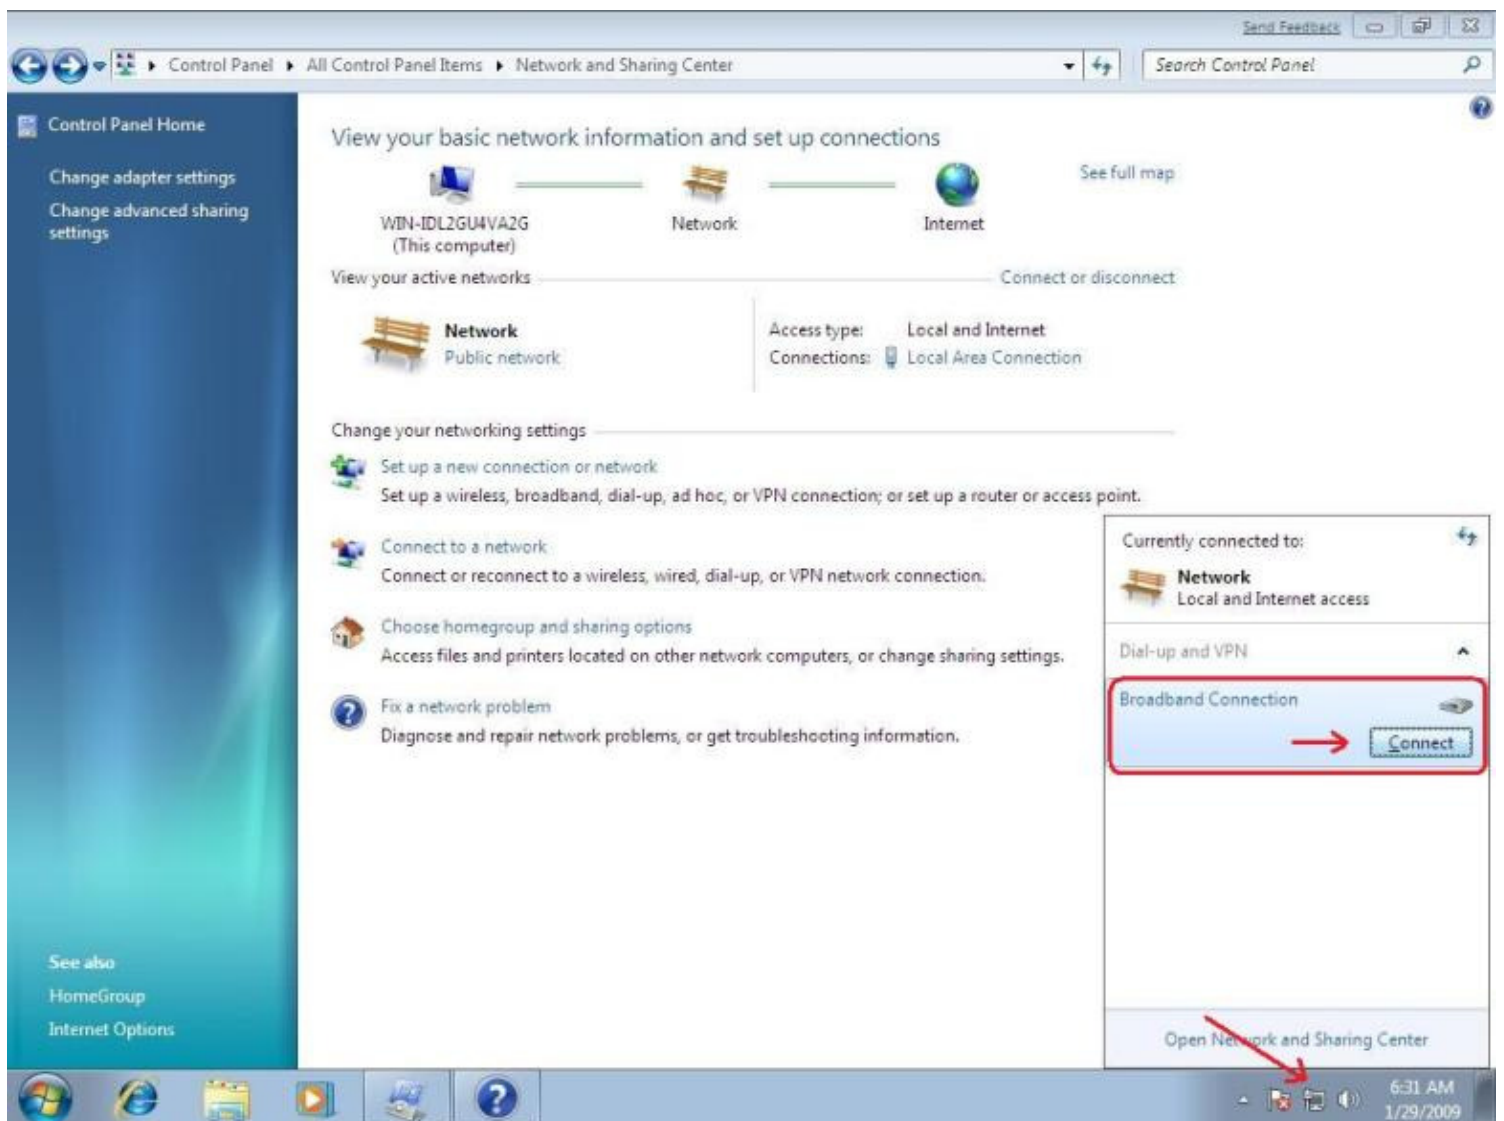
Send Feedback

Control Panel ▸ All Control Panel Items ▸ Network and Sharing Center

Search Control Panel

Control Panel Home

Change adapter settings

Change advanced sharing settings

View your basic network information and set up connections

See full map

WIN-IDL2GU4VA2G
(This computer)

Network

Internet

View your active networks

Connect or disconnect

Network
Public network

Access type: Local and Internet
Connections: Local Area Connection

Change your networking settings

Set up a new connection or network
Set up a wireless, broadband, dial-up, ad hoc, or VPN connection; or set up a router or access point.

Connect to a network
Connect or reconnect to a wireless, wired, dial-up, or VPN network connection.

Choose homegroup and sharing options
Access files and printers located on other network computers, or change sharing settings.

Fix a network problem
Diagnose and repair network problems, or get troubleshooting information.

Currently connected to:

Network
Local and Internet access

Dial-up and VPN

Broadband Connection

Connect

Open Network and Sharing Center

See also

HomeGroup

Internet Options

6:31 AM
1/29/2009